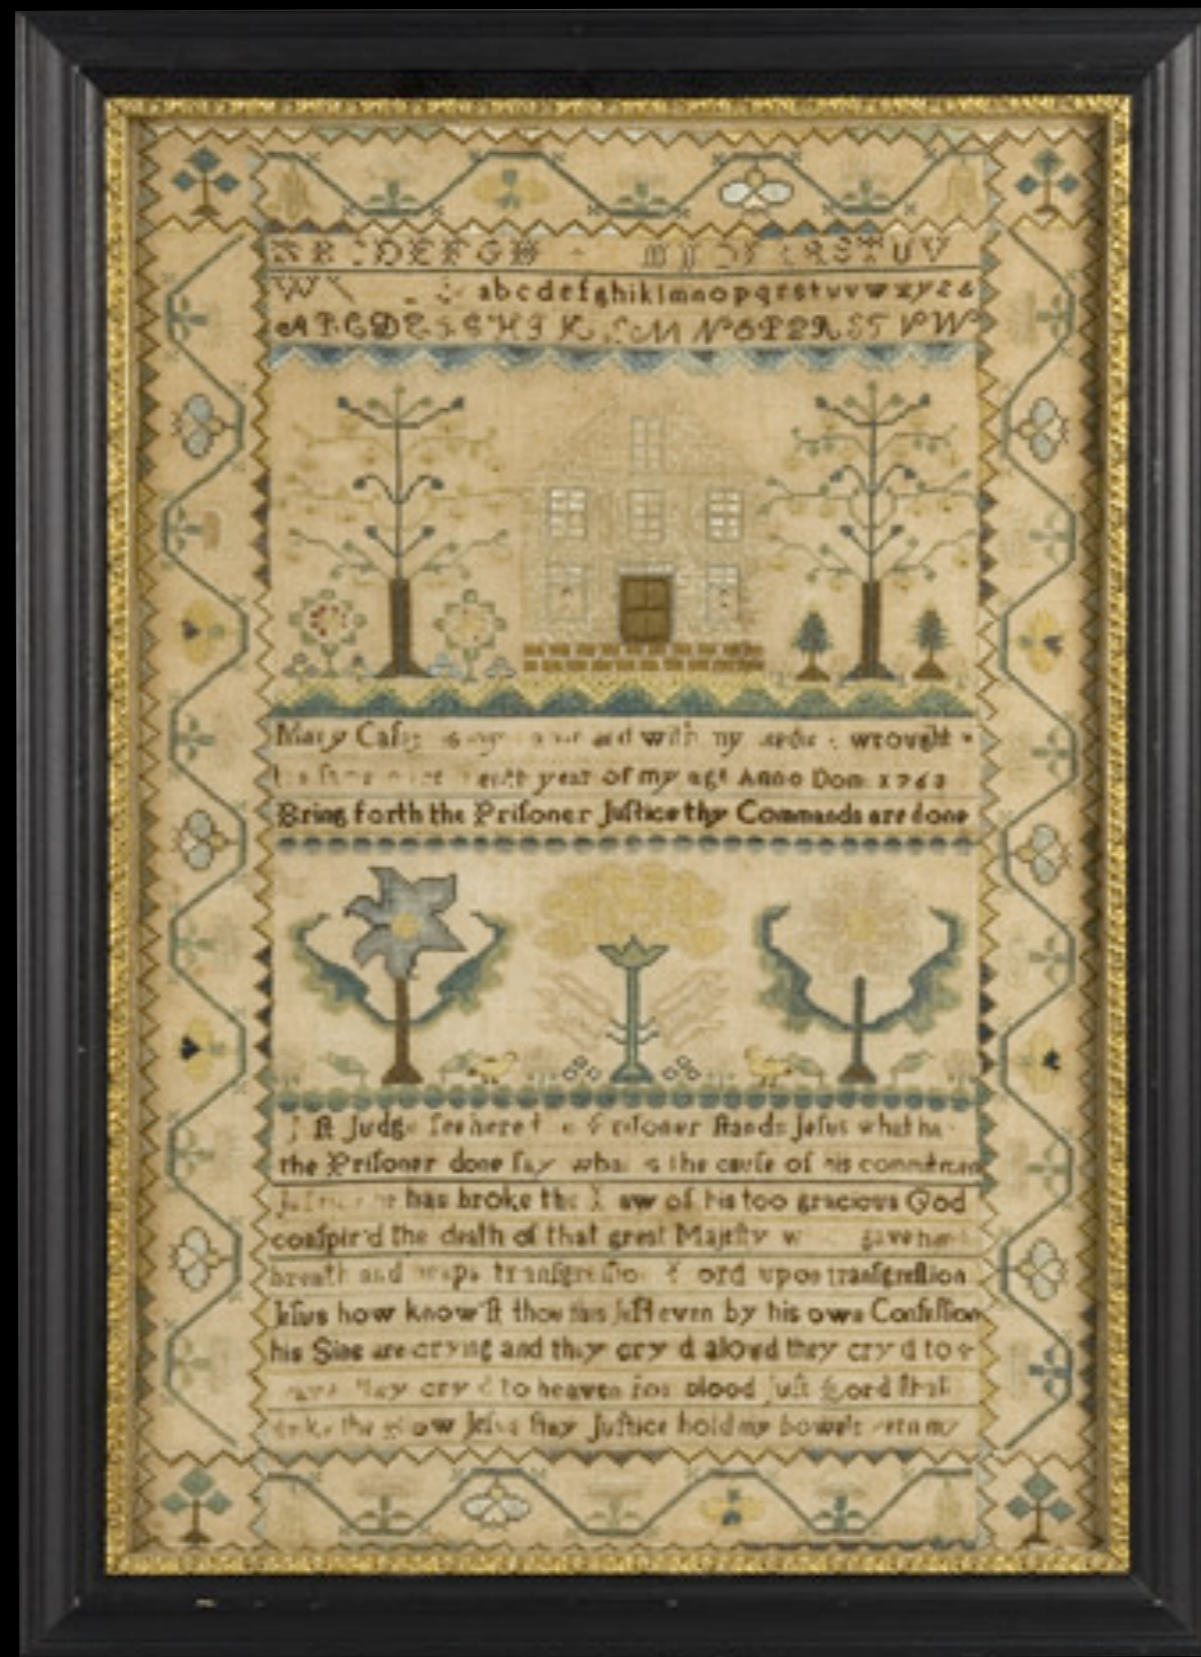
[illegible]BCDEFGH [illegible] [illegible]STUV
W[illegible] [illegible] abcdefghiklmnopqrstuvwxyz&
ABCDEFGHIKLMNOPQRSTVW

Mary Cas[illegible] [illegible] and with my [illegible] wrought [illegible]
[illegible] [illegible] year of my age Anno Dom 1763
Bring forth the Prisoner Justice thy Commands are done

J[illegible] Judge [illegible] here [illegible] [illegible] risoner stands Jesus what has
the Prisoner done say what is the cause of his commitment
Justice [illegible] has broke the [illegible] aw of his too gracious God
conspir'd the death of that great Majesty w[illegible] gave him
breath and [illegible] transgression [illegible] ord upon transgression
Jesus how know'st thou this Just even by his own Confession
his Sins are crying and they cry'd aloud they cry'd to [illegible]
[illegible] they cry'd to heaven for blood Just Lord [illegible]
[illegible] the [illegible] ow Jesus stay Justice hold my bowels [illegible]